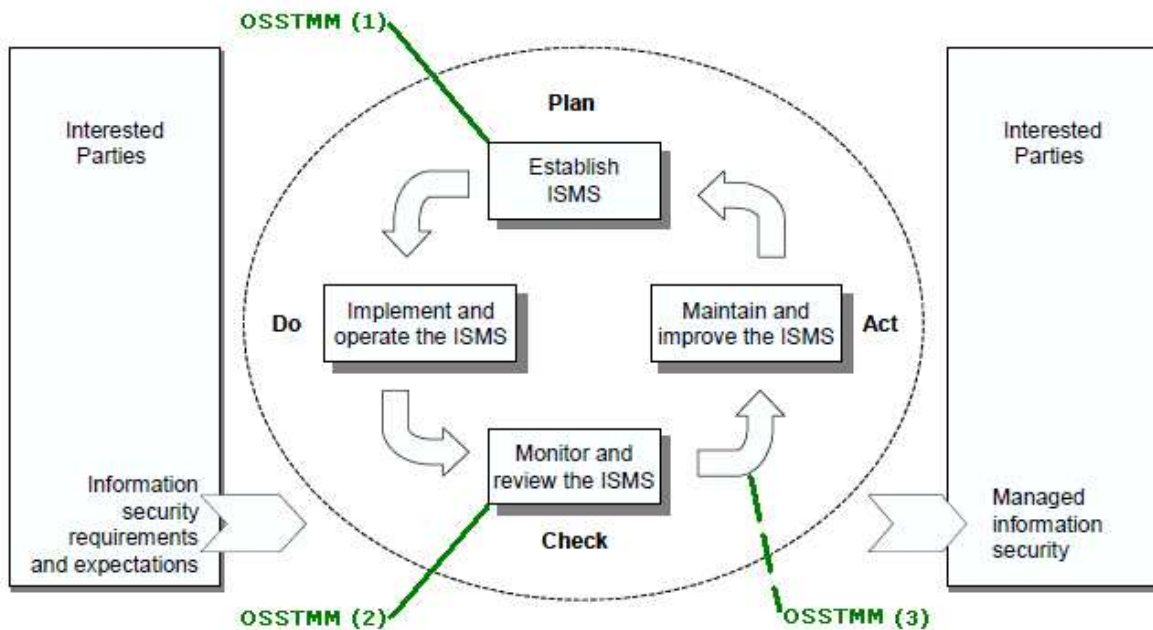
OSSTMM (1)

Interested Parties

Plan

Establish ISMS

Interested Parties

Do

Implement and operate the ISMS

Maintain and improve the ISMS

Act

Monitor and review the ISMS

Information security requirements and expectations

Check

Managed information security

OSSTMM (2)

OSSTMM (3)